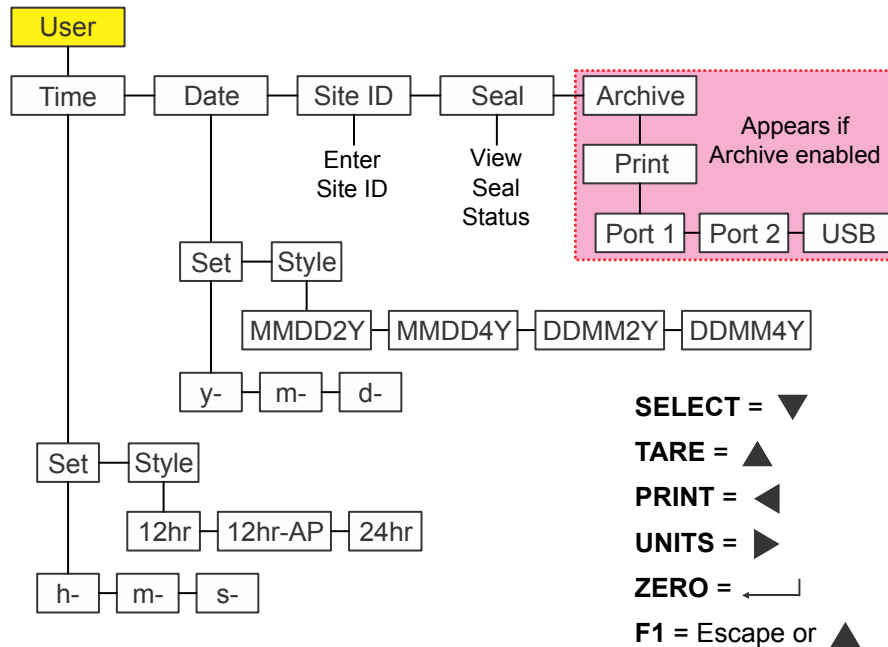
User

Time
Date
Site ID
Seal
Archive

Enter Site ID

View Seal Status

Print

Appears if Archive enabled

Port 1
Port 2
USB

Set
Style

MMDD2Y
MMDD4Y
DDMM2Y
DDMM4Y

y-
m-
d-

Set
Style

12hr
12hr-AP
24hr

h-
m-
s-

SELECT = ▼

TARE = ▲

PRINT = ◀

UNITS = ▶

ZERO = ↵

F1 = Escape or ▲